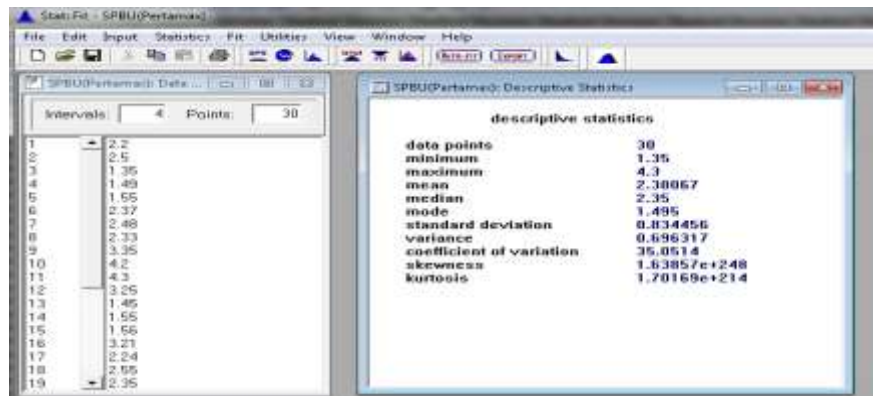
Stat::Fit - SPBU(Pertamax)

File Edit Input Statistics Fit Utilities View Window Help

SPBU(Pertamax): Data ...

Intervals: 4 Points: 30

| | |
|---|---|
| 1 | 2.2 |
| 2 | 2.5 |
| 3 | 1.35 |
| 4 | 1.49 |
| 5 | 1.55 |
| 6 | 2.37 |
| 7 | 2.48 |
| 8 | 2.33 |
| 9 | 3.35 |
| 10 | 4.2 |
| 11 | 4.3 |
| 12 | 3.26 |
| 13 | 1.46 |
| 14 | 1.55 |
| 15 | 1.56 |
| 16 | 3.21 |
| 17 | 2.24 |
| 18 | 2.55 |
| 19 | 2.35 |

SPBU(Pertamax): Descriptive Statistics

descriptive statistics

| | |
|---|---|
| data points | 30 |
| minimum | 1.35 |
| maximum | 4.3 |
| mean | 2.38067 |
| median | 2.35 |
| mode | 1.495 |
| standard deviation | 0.834456 |
| variance | 0.696317 |
| coefficient of variation | 35.0514 |
| skewness | 1.63857e+248 |
| kurtosis | 1.70169e+214 |